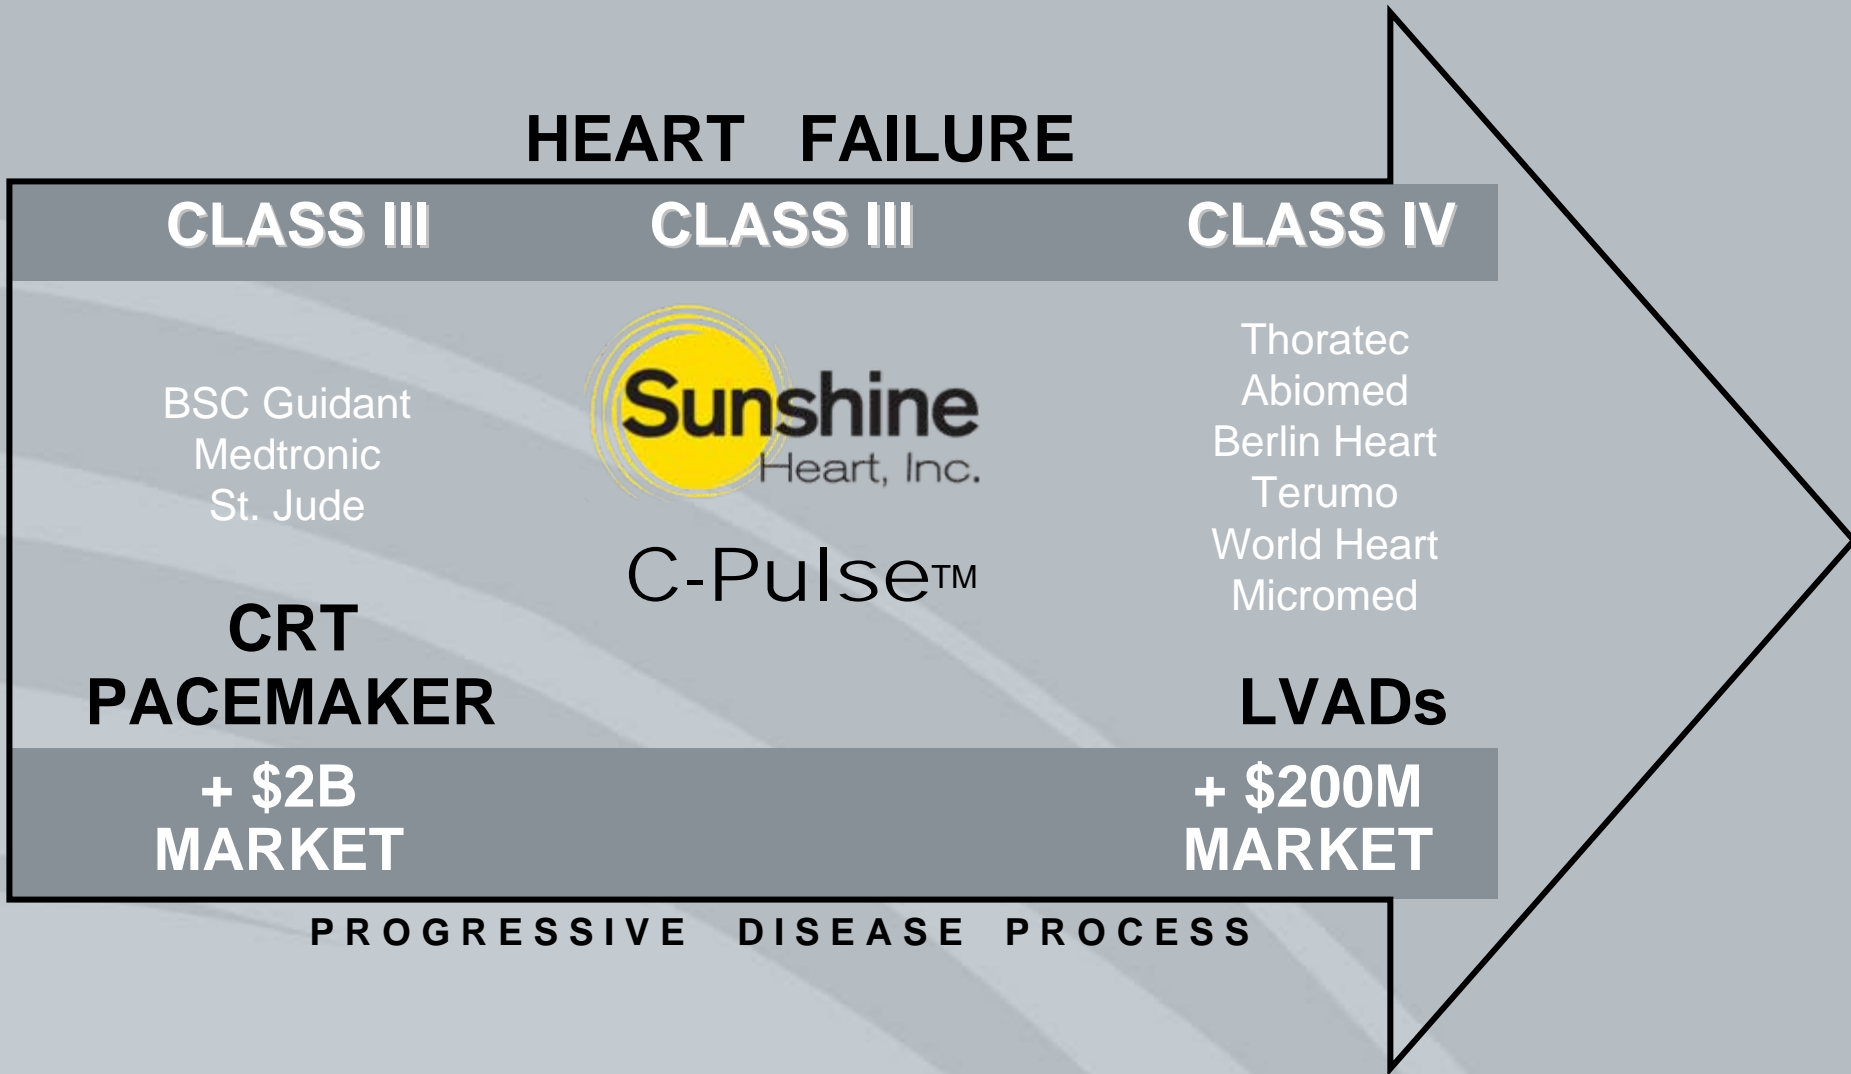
HEART FAILURE

CLASS III

CLASS III

CLASS IV

BSC Guidant
Medtronic
St. Jude

CRT
PACEMAKER

Sunshine
Heart, Inc.

C-Pulse™

Thoratec
Abiomed
Berlin Heart
Terumo
World Heart
Micromed

LVADs

+ $2B
MARKET

+ $200M
MARKET

PROGRESSIVE DISEASE PROCESS